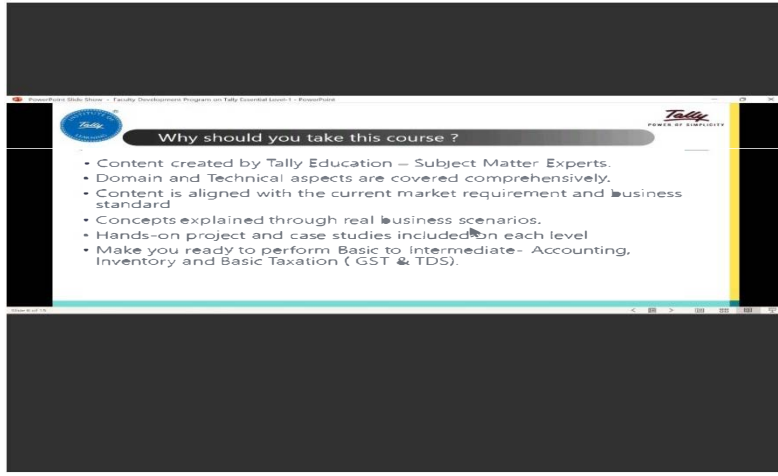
PowerPoint Slide Show - Faculty Development Program on Tally Essential Level-1 - PowerPoint

Tally

Tally
POWER OF SIMPLICITY

Why should you take this course ?

• Content created by Tally Education – Subject Matter Experts.
• Domain and Technical aspects are covered comprehensively.
• Content is aligned with the current market requirement and business standard
• Concepts explained through real business scenarios.
• Hands-on project and case studies included on each level
• Make you ready to perform Basic to Intermediate- Accounting, Inventory and Basic Taxation ( GST & TDS).

Slide 6 of 15